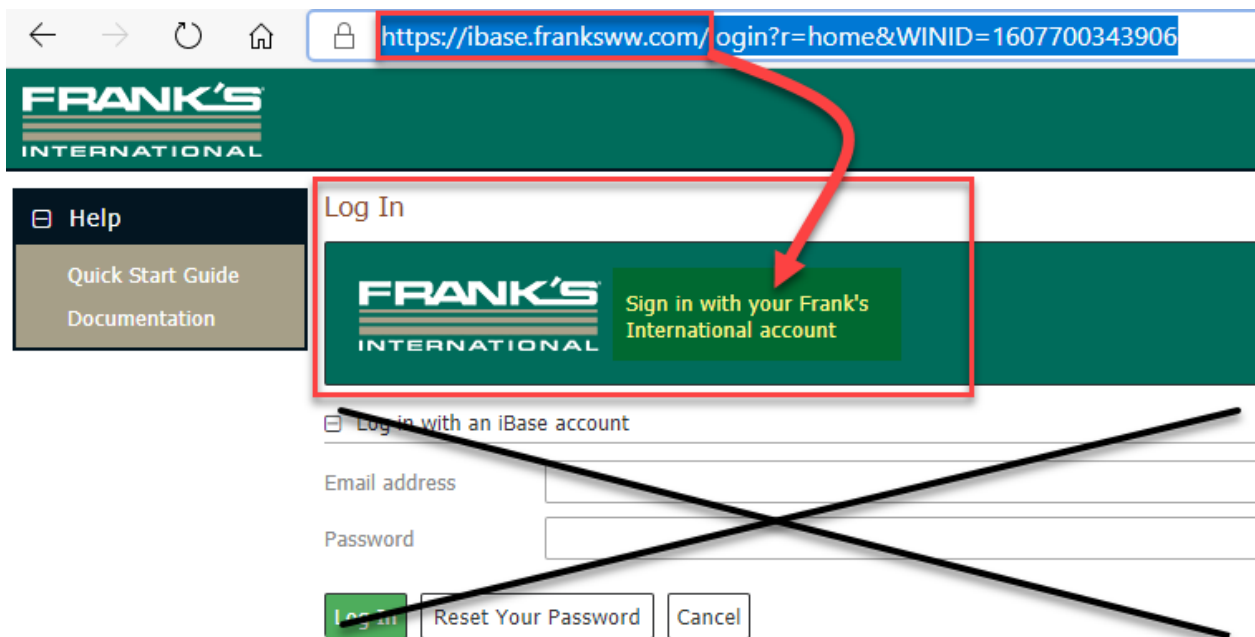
https://ibase.franksww.com/ogin?r=home&WINID=1607700343906

FRANK'S INTERNATIONAL

⊟ Help

Quick Start Guide

Documentation

Log In

FRANK'S INTERNATIONAL

Sign in with your Frank's International account

⊟ Log in with an iBase account

Email address

Password

Log In

Reset Your Password

Cancel